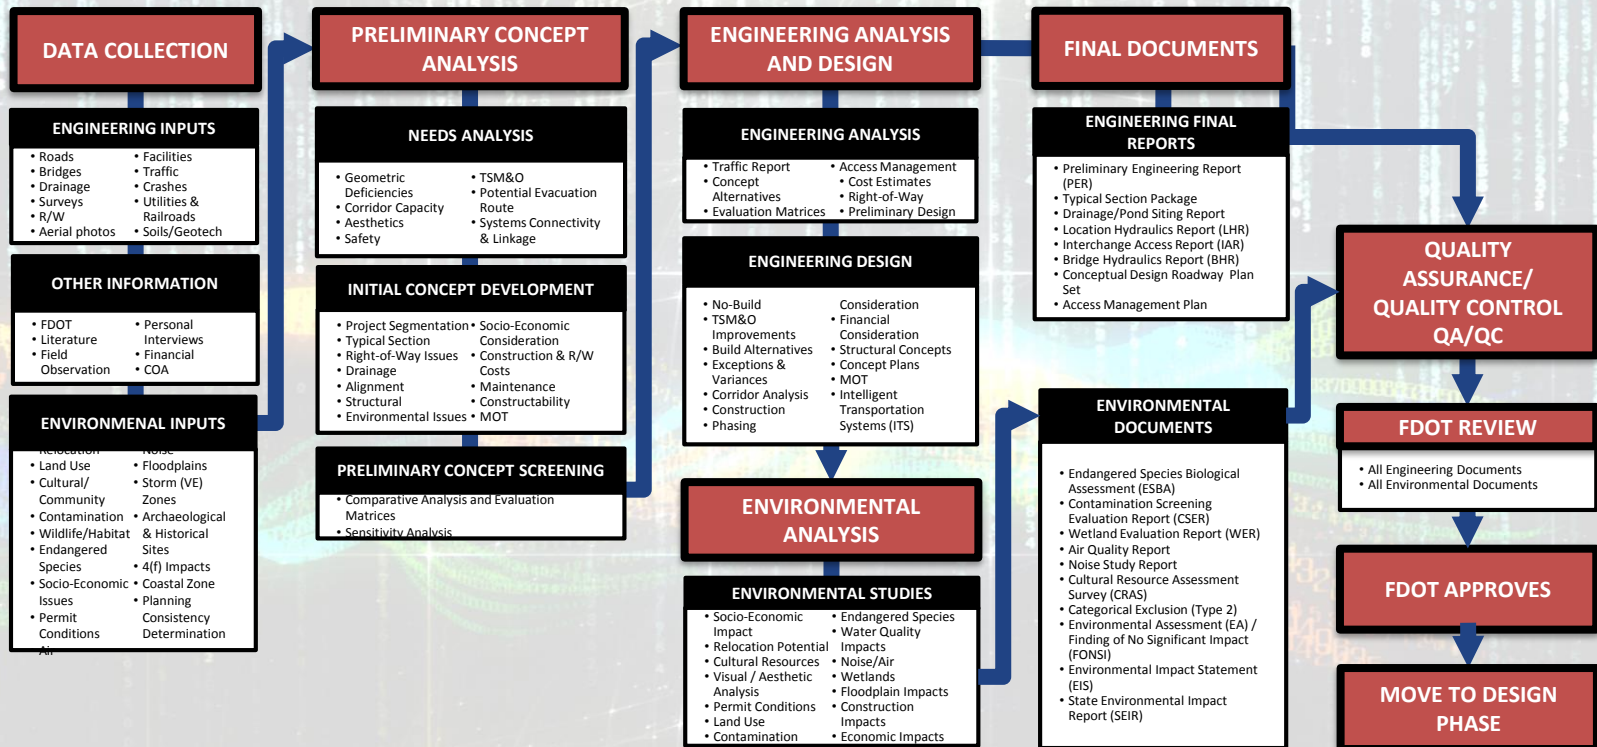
DATA COLLECTION

ENGINEERING INPUTS

• Roads
• Bridges
• Drainage
• Surveys
• R/W
• Aerial photos

• Facilities
• Traffic
• Crashes
• Utilities & Railroads
• Soils/Geotech

OTHER INFORMATION

• FDOT
• Literature
• Field Observation

• Personal Interviews
• Financial
• COA

ENVIRONMENTAL INPUTS

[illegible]
• Land Use
• Cultural/ Community
• Contamination
• Wildlife/Habitat
• Endangered Species
• Socio-Economic Issues
• Permit Conditions
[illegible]

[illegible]
• Floodplains
• Storm (VE) Zones
• Archaeological & Historical Sites
• 4(f) Impacts
• Coastal Zone
• Planning Consistency Determination

PRELIMINARY CONCEPT ANALYSIS

NEEDS ANALYSIS

• Geometric Deficiencies
• Corridor Capacity
• Aesthetics
• Safety

• TSM&O
• Potential Evacuation Route
• Systems Connectivity & Linkage

INITIAL CONCEPT DEVELOPMENT

• Project Segmentation
• Typical Section
• Right-of-Way Issues
• Drainage
• Alignment
• Structural
• Environmental Issues

• Socio-Economic Consideration
• Construction & R/W Costs
• Maintenance
• Constructability
• MOT

PRELIMINARY CONCEPT SCREENING

• Comparative Analysis and Evaluation Matrices
• Sensitivity Analysis

ENGINEERING ANALYSIS AND DESIGN

ENGINEERING ANALYSIS

• Traffic Report
• Concept Alternatives
• Evaluation Matrices

• Access Management
• Cost Estimates
• Right-of-Way
• Preliminary Design

ENGINEERING DESIGN

• No-Build
• TSM&O Improvements
• Build Alternatives
• Exceptions & Variances
• Corridor Analysis
• Construction
• Phasing

Consideration
• Financial Consideration
• Structural Concepts
• Concept Plans
• MOT
• Intelligent Transportation Systems (ITS)

ENVIRONMENTAL ANALYSIS

ENVIRONMENTAL STUDIES

• Socio-Economic Impact
• Relocation Potential
• Cultural Resources
• Visual / Aesthetic Analysis
• Permit Conditions
• Land Use
• Contamination

• Endangered Species
• Water Quality Impacts
• Noise/Air
• Wetlands
• Floodplain Impacts
• Construction Impacts
• Economic Impacts

FINAL DOCUMENTS

ENGINEERING FINAL REPORTS

• Preliminary Engineering Report (PER)
• Typical Section Package
• Drainage/Pond Siting Report
• Location Hydraulics Report (LHR)
• Interchange Access Report (IAR)
• Bridge Hydraulics Report (BHR)
• Conceptual Design Roadway Plan Set
• Access Management Plan

ENVIRONMENTAL DOCUMENTS

• Endangered Species Biological Assessment (ESBA)
• Contamination Screening Evaluation Report (CSER)
• Wetland Evaluation Report (WER)
• Air Quality Report
• Noise Study Report
• Cultural Resource Assessment Survey (CRAS)
• Categorical Exclusion (Type 2)
• Environmental Assessment (EA) / Finding of No Significant Impact (FONSI)
• Environmental Impact Statement (EIS)
• State Environmental Impact Report (SEIR)

QUALITY ASSURANCE/ QUALITY CONTROL QA/QC

FDOT REVIEW

• All Engineering Documents
• All Environmental Documents

FDOT APPROVES

MOVE TO DESIGN PHASE